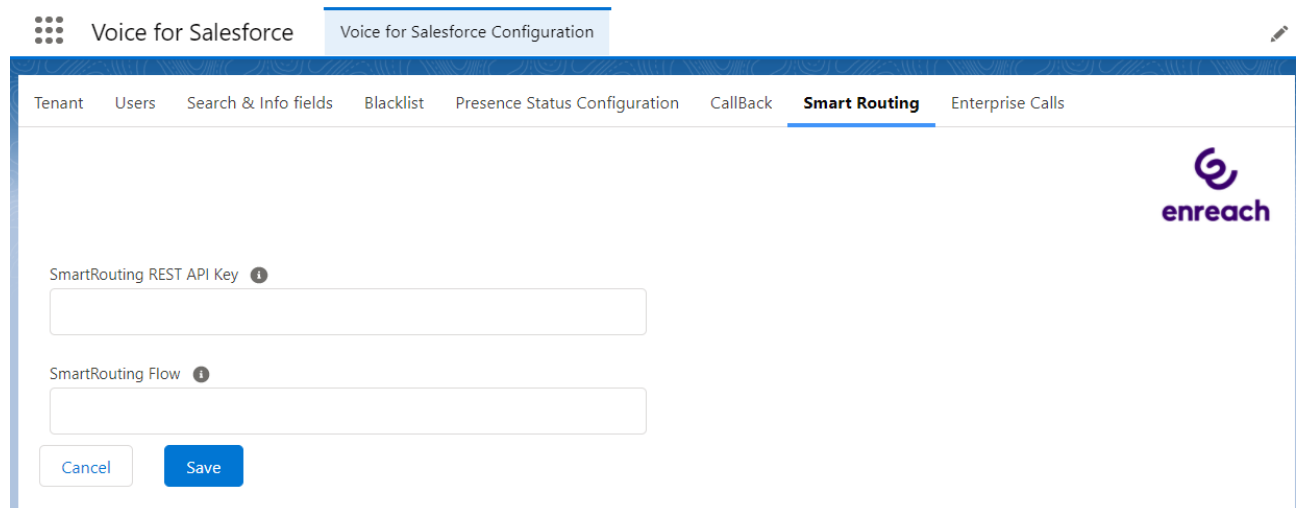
Voice for Salesforce
Voice for Salesforce Configuration

Tenant Users Search & Info fields Blacklist Presence Status Configuration CallBack Smart Routing Enterprise Calls

enreach

SmartRouting REST API Key

SmartRouting Flow

Cancel
Save